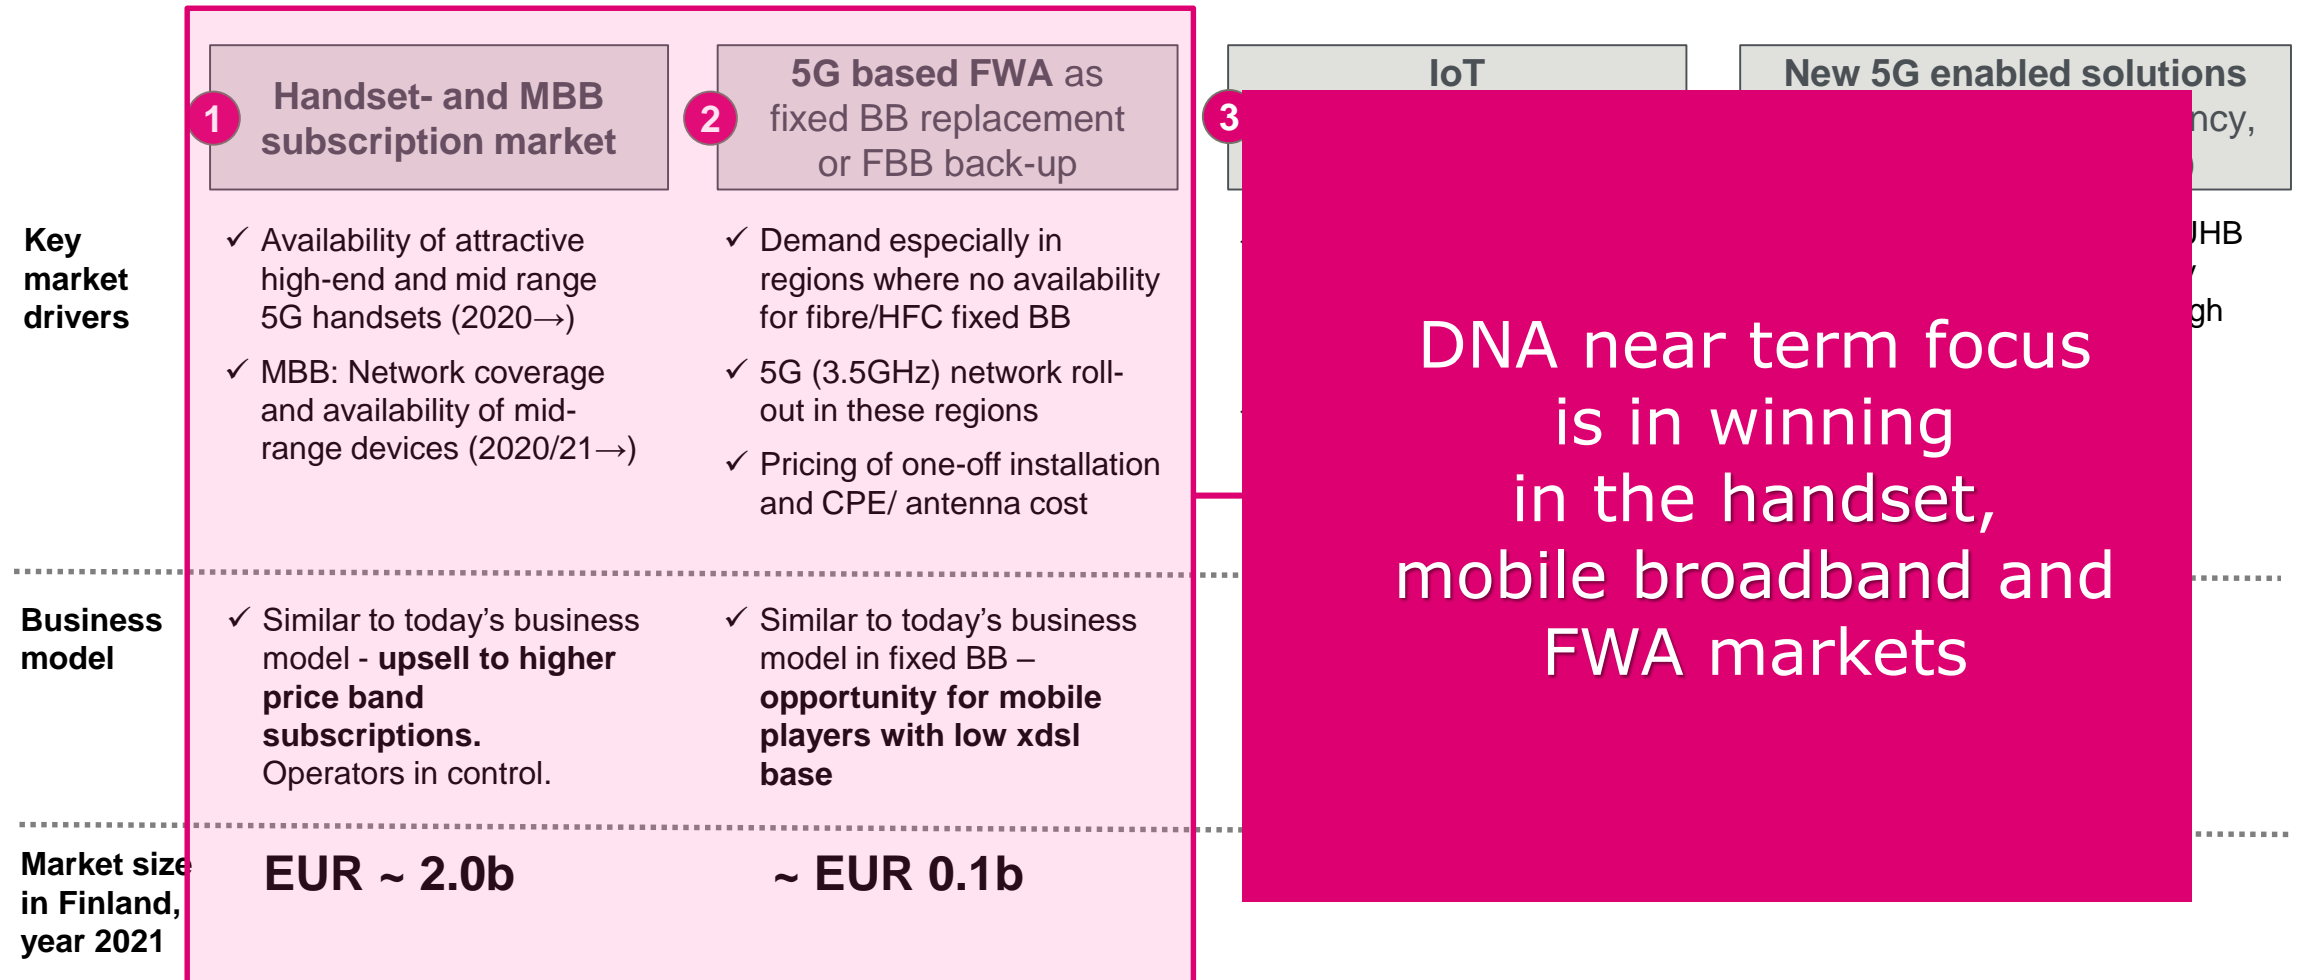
1 Handset- and MBB subscription market

2 5G based FWA as fixed BB replacement or FBB back-up

3 IoT

New 5G enabled solutions

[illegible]ncy,

Key market drivers

✓ Availability of attractive high-end and mid range 5G handsets (2020→)

✓ MBB: Network coverage and availability of mid-range devices (2020/21→)

✓ Demand especially in regions where no availability for fibre/HFC fixed BB

✓ 5G (3.5GHz) network roll-out in these regions

✓ Pricing of one-off installation and CPE/ antenna cost

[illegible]JHB

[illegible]gh

Business model

✓ Similar to today's business model - **upsell to higher price band subscriptions.** Operators in control.

✓ Similar to today's business model in fixed BB – **opportunity for mobile players with low xdsl base**

Market size in Finland, year 2021

EUR ~ 2.0b

~ EUR 0.1b

DNA near term focus is in winning in the handset, mobile broadband and FWA markets